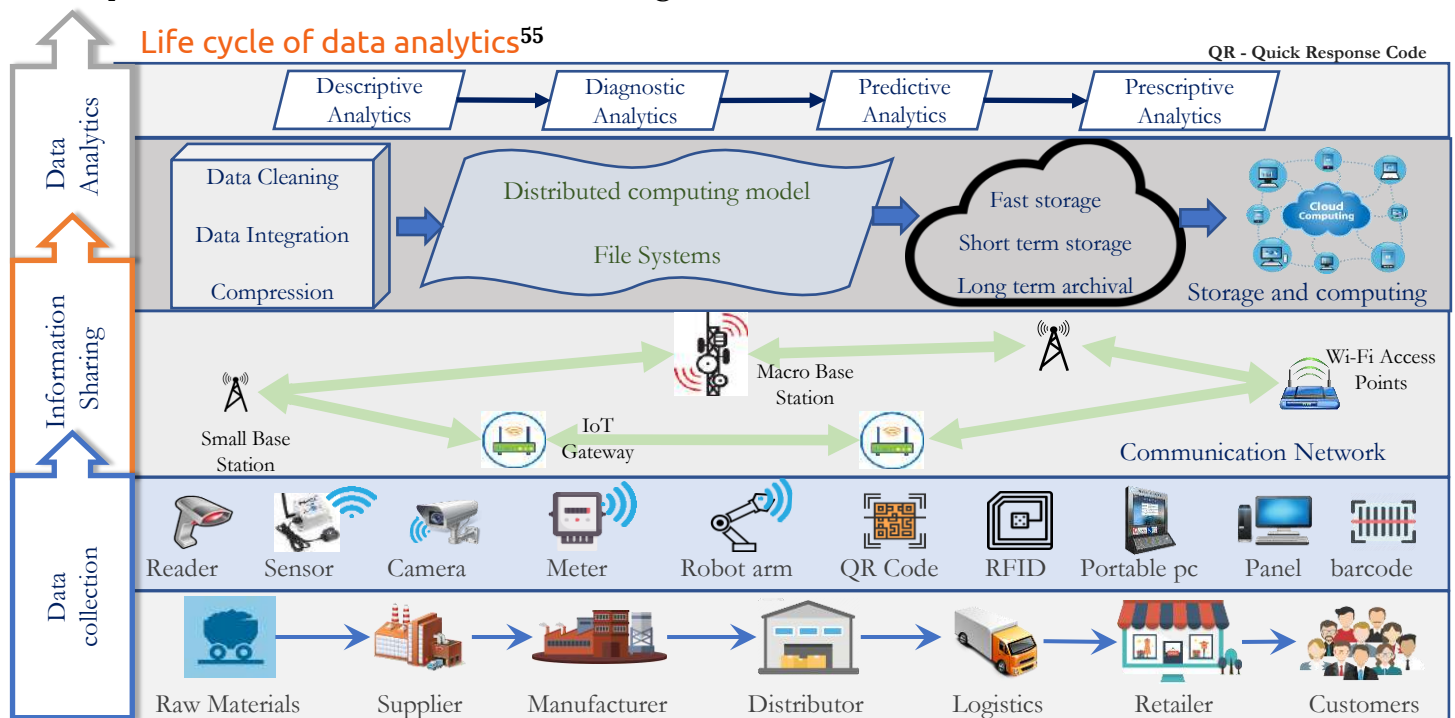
Life cycle of data analytics$^{55}$

QR - Quick Response Code

Data Analytics

Descriptive Analytics

Diagnostic Analytics

Predictive Analytics

Prescriptive Analytics

Data Cleaning

Data Integration

Compression

Distributed computing model

File Systems

Fast storage

Short term storage

Long term archival

Cloud Computing

Storage and computing

Information Sharing

Macro Base Station

Wi-Fi Access Points

Small Base Station

IoT Gateway

Communication Network

Data collection

Reader

Sensor

Camera

Meter

Robot arm

QR Code

RFID

Portable pc

Panel

barcode

Raw Materials

Supplier

Manufacturer

Distributor

Logistics

Retailer

Customers